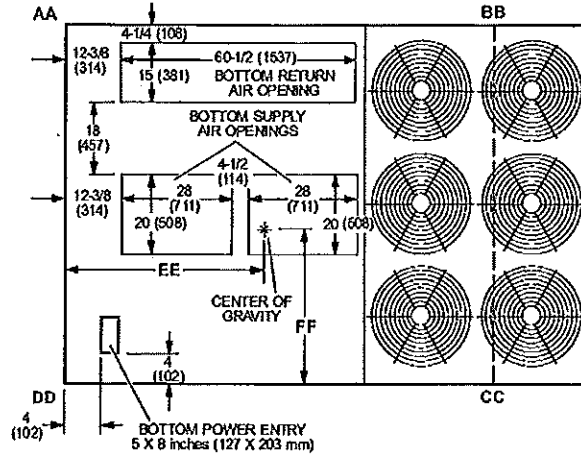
AA

BB

4-1/4 (108)

60-1/2 (1537)

12-3/8 (314)

15 (381)

BOTTOM RETURN AIR OPENING

18 (457)

BOTTOM SUPPLY AIR OPENINGS

4-1/2 (114)

12-3/8 (314)

28 (711)

28 (711)

20 (508)

20 (508)

EE

CENTER OF GRAVITY

FF

4 (102)

DD

CC

4 (102)

BOTTOM POWER ENTRY 5 X 8 inches (127 X 203 mm)